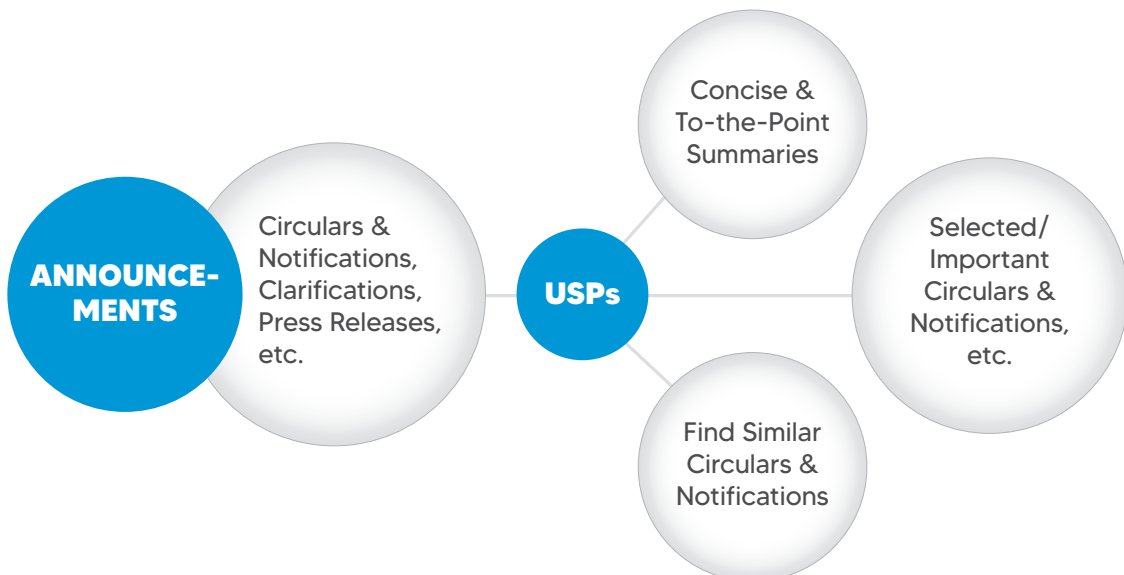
ANNOUNCEMENTS

Circulars & Notifications, Clarifications, Press Releases, etc.

USPs

Concise & To-the-Point Summaries

Selected/ Important Circulars & Notifications, etc.

Find Similar Circulars & Notifications